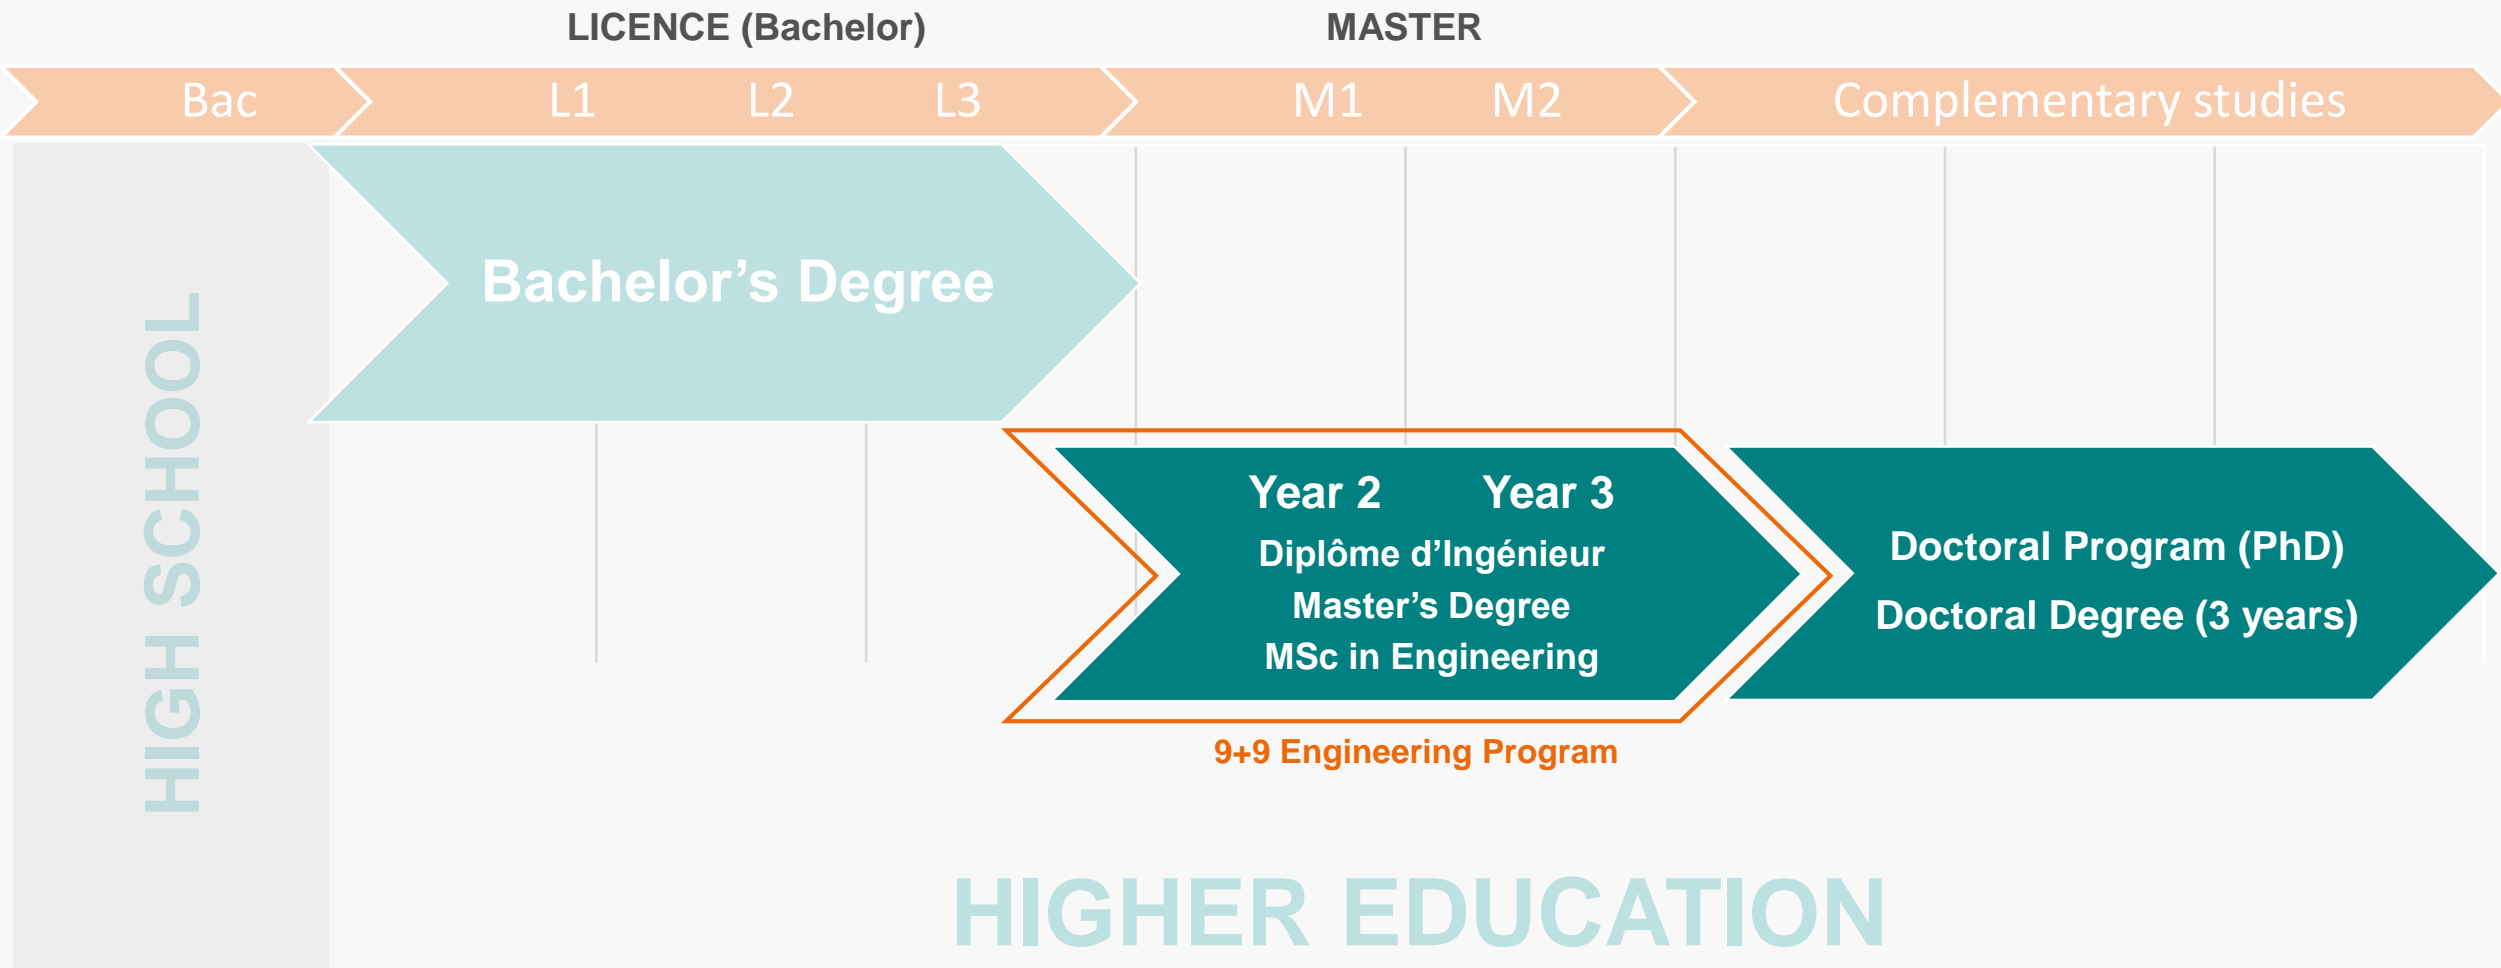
LICENCE (Bachelor)

MASTER

Bac

L1

L2

L3

M1

M2

Complementary studies

HIGH SCHOOL

Bachelor’s Degree

Year 2 Year 3

Diplôme d’Ingénieur

Master’s Degree

MSc in Engineering

9+9 Engineering Program

Doctoral Program (PhD)

Doctoral Degree (3 years)

HIGHER EDUCATION